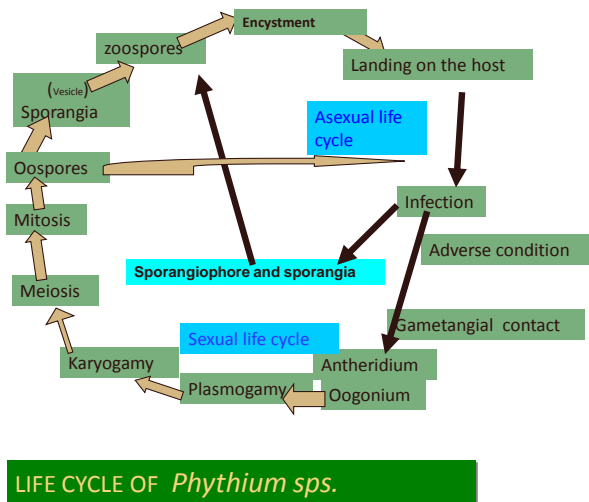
Encystment

zoospores

Landing on the host

(Vesicle)
Sporangia

Asexual life cycle

Oospores

Infection

Mitosis

Adverse condition

Sporangiophore and sporangia

Meiosis

Gametangial contact

Sexual life cycle

Karyogamy

Antheridium

Plasmogamy

Oogonium

LIFE CYCLE OF *Phythium sps.*